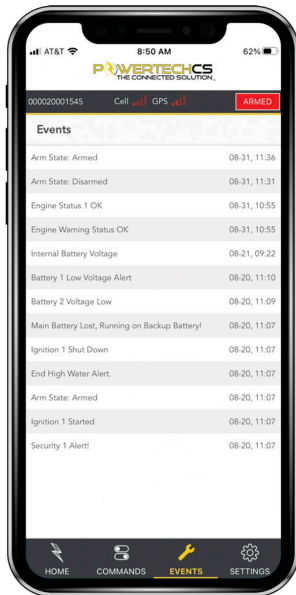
AT&T 8:50 AM 62%

POWERTECHCS
THE CONNECTED SOLUTION

000020001545 Cell GPS ARMED

Events

| | |
|---|---|
| Arm State: Armed | 08-31, 11:36 |
| Arm State: Disarmed | 08-31, 11:31 |
| Engine Status 1 OK | 08-31, 10:55 |
| Engine Warning Status OK | 08-31, 10:55 |
| Internal Battery Voltage | 08-21, 09:22 |
| Battery 1 Low Voltage Alert | 08-20, 11:10 |
| Battery 2 Voltage Low | 08-20, 11:09 |
| Main Battery Lost, Running on Backup Battery! | 08-20, 11:07 |
| Ignition 1 Shut Down | 08-20, 11:07 |
| End High Water Alert. | 08-20, 11:07 |
| Arm State: Armed | 08-20, 11:07 |
| Ignition 1 Started | 08-20, 11:07 |
| Security 1 Alert! | 08-20, 11:07 |

HOME COMMANDS EVENTS SETTINGS